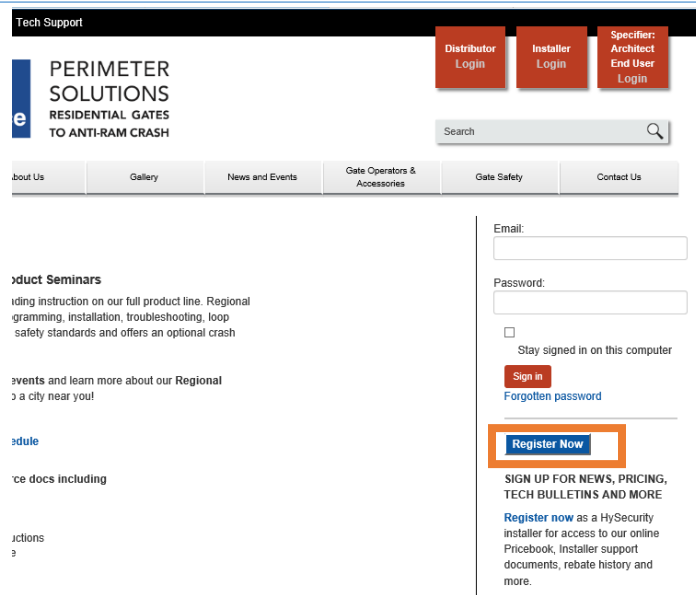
Tech Support

Distributor Login

Installer Login

Specifier: Architect End User Login

e

PERIMETER SOLUTIONS
RESIDENTIAL GATES TO ANTI-RAM CRASH

Search

bout Us | Gallery | News and Events | Gate Operators & Accessories | Gate Safety | Contact Us

oduct Seminars
ading instruction on our full product line. Regional gramming, installation, troubleshooting, loop safety standards and offers an optional crash

events and learn more about our Regional a city near you!

edule

rce docs including

uctions
e

Email:

Password:

Stay signed in on this computer

Sign in

Forgotten password

Register Now

SIGN UP FOR NEWS, PRICING, TECH BULLETINS AND MORE

Register now as a HySecurity installer for access to our online Pricebook, Installer support documents, rebate history and more.